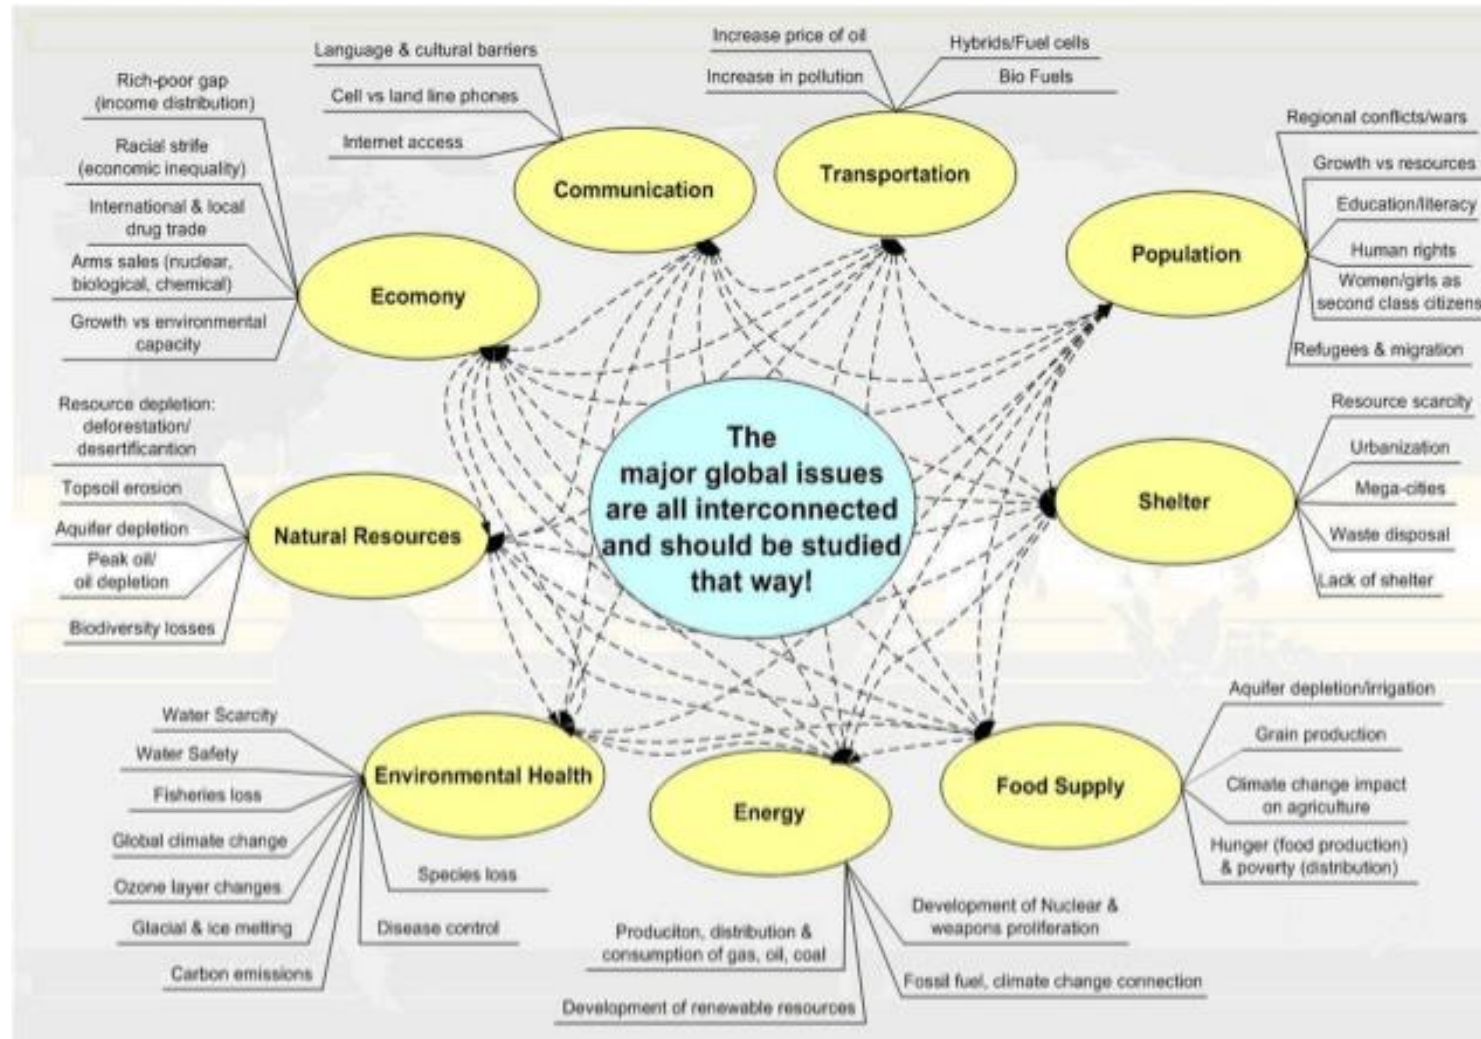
The major global issues are all interconnected and should be studied that way!

Communication
Language & cultural barriers
Cell vs land line phones
Internet access

Transportation
Increase price of oil
Increase in pollution
Hybrids/Fuel cells
Bio Fuels

Ecomony
Rich-poor gap (income distribution)
Racial strife (economic inequality)
International & local drug trade
Arms sales (nuclear, biological, chemical)
Growth vs environmental capacity

Population
Regional conflicts/wars
Growth vs resources
Education/literacy
Human rights
Women/girls as second class citizens
Refugees & migration

Natural Resources
Resource depletion: deforestation/ desertificantion
Topsoil erosion
Aquifer depletion
Peak oil/ oil depletion
Biodiversity losses

Shelter
Resource scarcity
Urbanization
Mega-cities
Waste disposal
Lack of shelter

Environmental Health
Water Scarcity
Water Safety
Fisheries loss
Global climate change
Ozone layer changes
Glacial & ice melting
Carbon emissions
Species loss
Disease control

Energy
Produciton, distribution & consumption of gas, oil, coal
Development of renewable resources
Development of Nuclear & weapons proliferation
Fossil fuel, climate change connection

Food Supply
Aquifer depletion/irrigation
Grain production
Climate change impact on agriculture
Hunger (food production) & poverty (distribution)